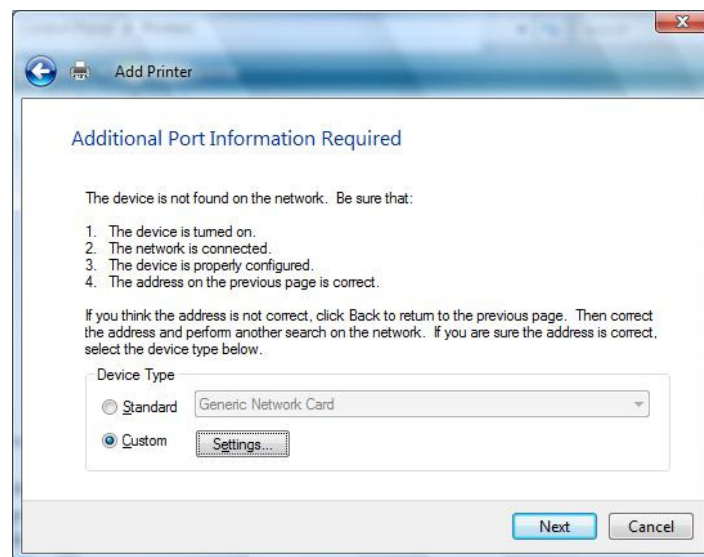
Add Printer

Additional Port Information Required

The device is not found on the network. Be sure that:

1. The device is turned on.
2. The network is connected.
3. The device is properly configured.
4. The address on the previous page is correct.

If you think the address is not correct, click Back to return to the previous page. Then correct the address and perform another search on the network. If you are sure the address is correct, select the device type below.

Device Type

Standard Generic Network Card

Custom Settings...

Next Cancel